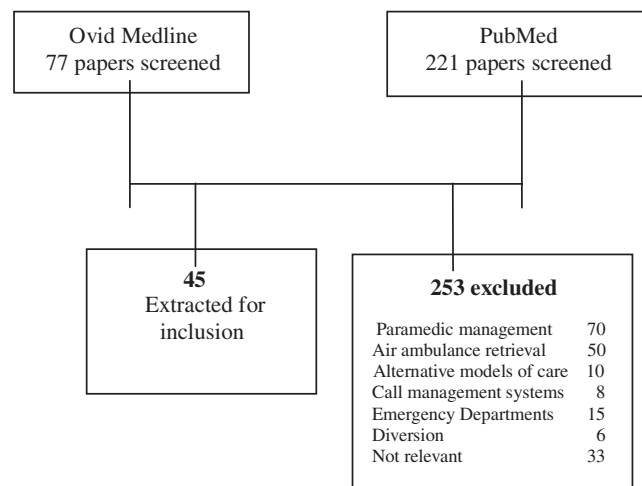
Ovid Medline
77 papers screened

PubMed
221 papers screened

**45**
Extracted for inclusion

**253 excluded**

| | |
|---|---|
| Paramedic management | 70 |
| Air ambulance retrieval | 50 |
| Alternative models of care | 10 |
| Call management systems | 8 |
| Emergency Departments | 15 |
| Diversion | 6 |
| Not relevant | 33 |